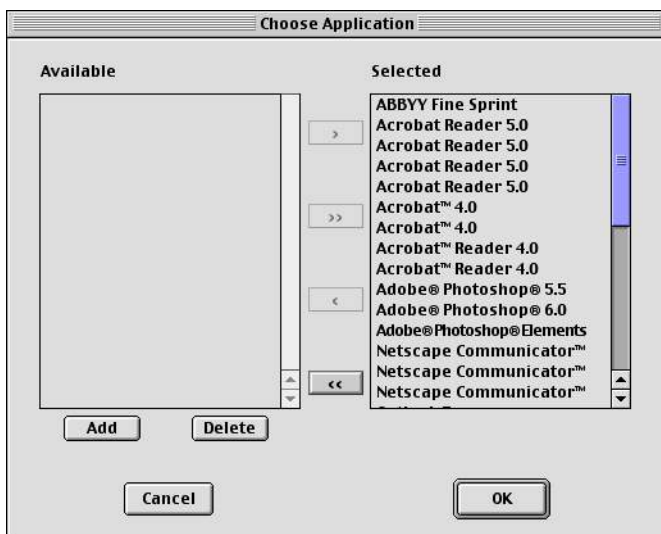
Choose Application

Available

Selected

ABBYY Fine Sprint
Acrobat Reader 5.0
Acrobat Reader 5.0
Acrobat Reader 5.0
Acrobat Reader 5.0
Acrobat™ 4.0
Acrobat™ 4.0
Acrobat™ Reader 4.0
Acrobat™ Reader 4.0
Adobe® Photoshop® 5.5
Adobe® Photoshop® 6.0
Adobe®Photoshop®Elements
Netscape Communicator™
Netscape Communicator™
Netscape Communicator™
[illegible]

>

>>

<

<<

Add

Delete

Cancel

OK